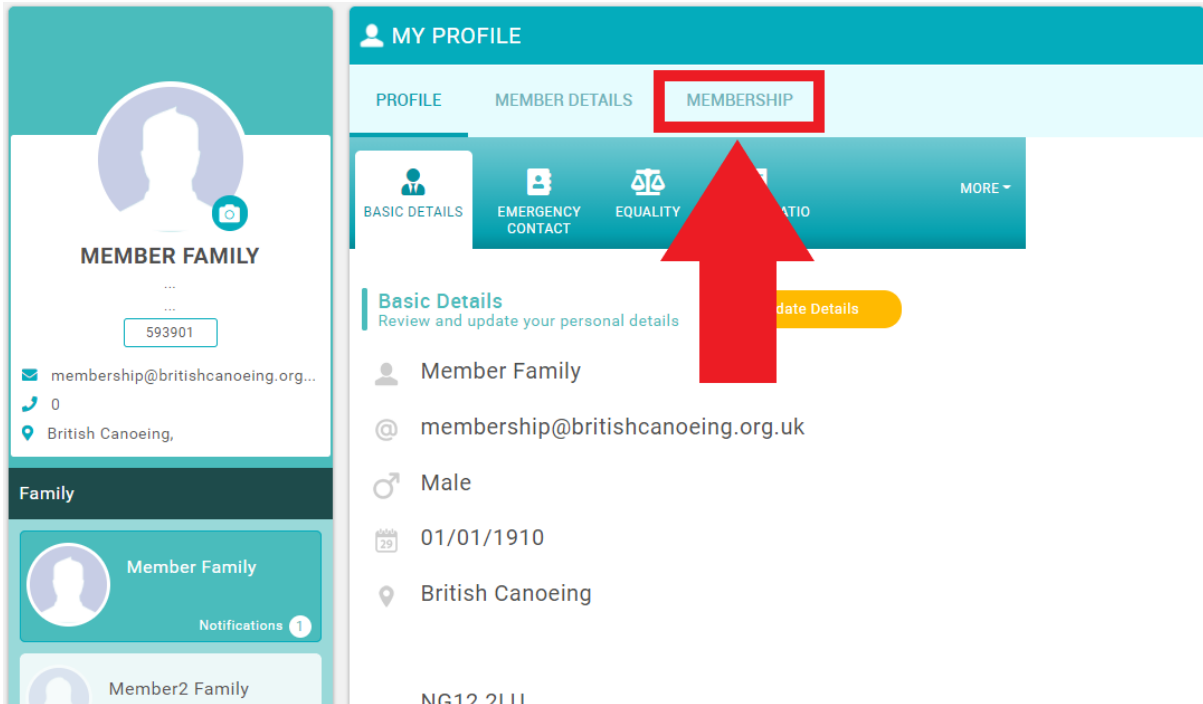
MEMBER FAMILY

...

...

593901

membership@britishcanoeing.org...

0

British Canoeing,

Family

Member Family

Notifications 1

Member2 Family

MY PROFILE

PROFILE

MEMBER DETAILS

MEMBERSHIP

BASIC DETAILS

EMERGENCY CONTACT

EQUALITY

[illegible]ATIO

MORE

Basic Details

Review and update your personal details

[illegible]date Details

Member Family

membership@britishcanoeing.org.uk

Male

01/01/1910

British Canoeing

NG12 2LU